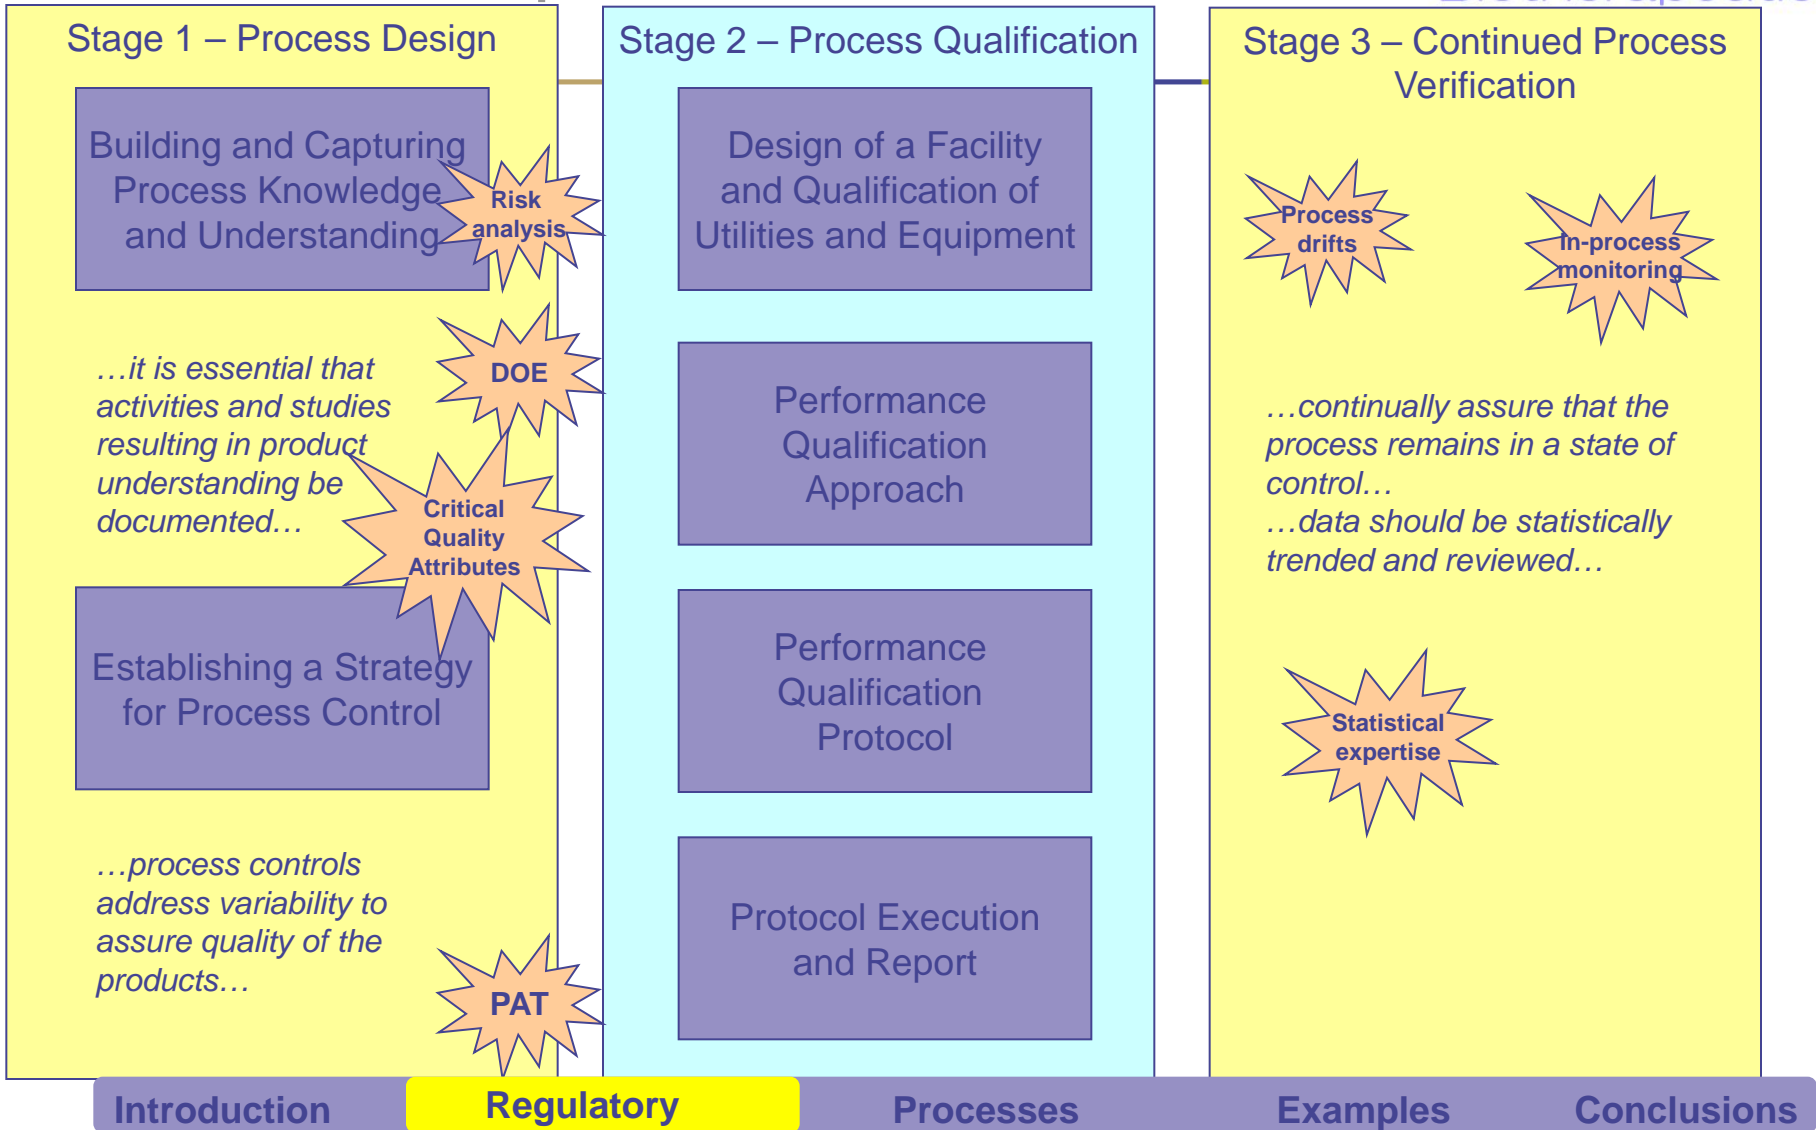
Stage 1 – Process Design

Building and Capturing Process Knowledge and Understanding

Risk analysis

DOE

…it is essential that activities and studies resulting in product understanding be documented…

Critical Quality Attributes

Establishing a Strategy for Process Control

…process controls address variability to assure quality of the products…

PAT

Stage 2 – Process Qualification

Design of a Facility and Qualification of Utilities and Equipment

Performance Qualification Approach

Performance Qualification Protocol

Protocol Execution and Report

Stage 3 – Continued Process Verification

Process drifts

In-process monitoring

…continually assure that the process remains in a state of control…
…data should be statistically trended and reviewed…

Statistical expertise

Introduction Regulatory Processes Examples Conclusions